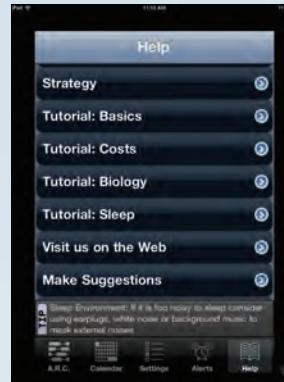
iPad
11:12 AM

Help

Strategy

Tutorial: Basics

Tutorial: Costs

Tutorial: Biology

Tutorial: Sleep

Visit us on the Web

Make Suggestions

TIP
Sleep Environment: If it is too noisy to sleep consider using earplugs, white noise or background music to mask external noises.

A.R.C. Calendar Settings Alerts Help